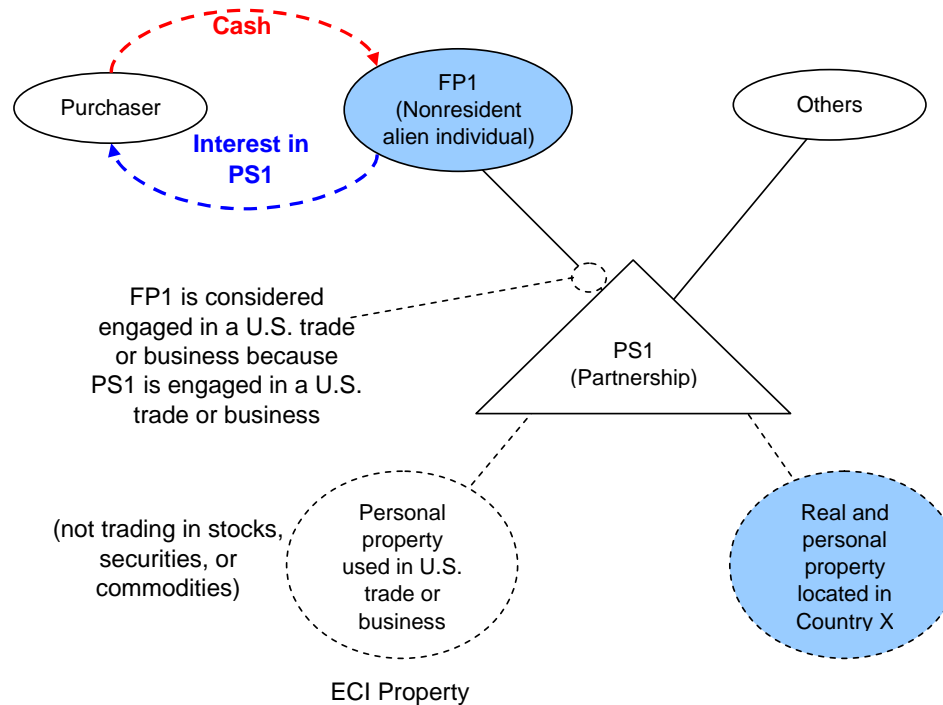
Cash

Purchaser

FP1 (Nonresident alien individual)

Interest in PS1

Others

FP1 is considered engaged in a U.S. trade or business because PS1 is engaged in a U.S. trade or business

PS1 (Partnership)

(not trading in stocks, securities, or commodities)

Personal property used in U.S. trade or business

ECI Property

Real and personal property located in Country X